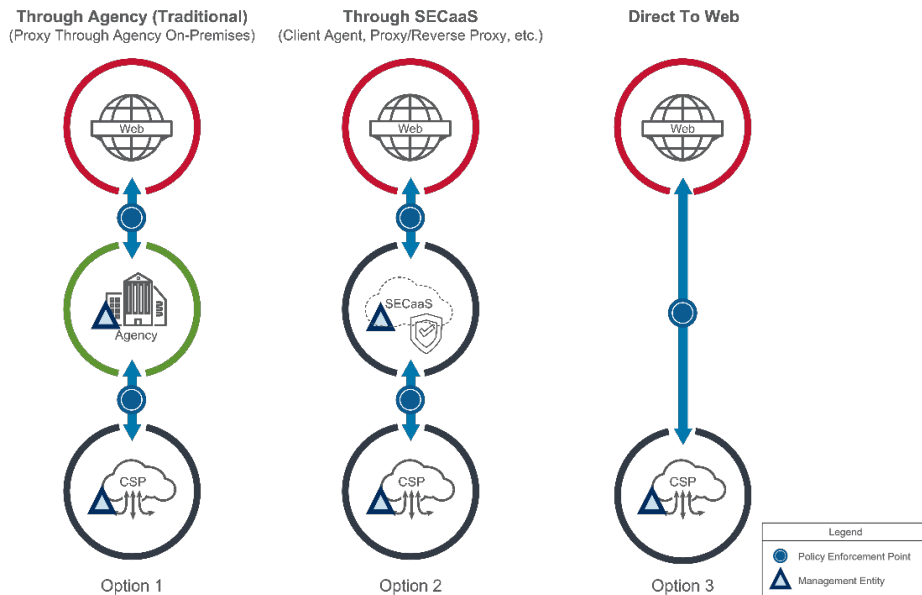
Through Agency (Traditional)
(Proxy Through Agency On-Premises)

Web

Agency

CSP

Option 1

Through SECaaS
(Client Agent, Proxy/Reverse Proxy, etc.)

Web

SECaaS

CSP

Option 2

Direct To Web

Web

CSP

Option 3

Legend
Policy Enforcement Point
Management Entity